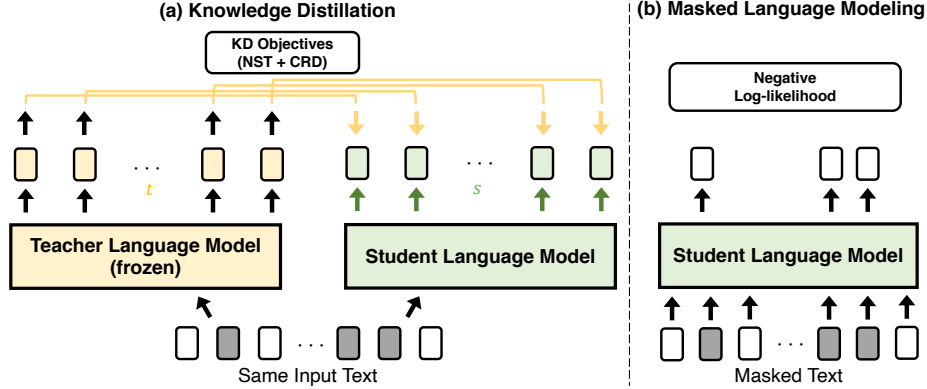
(a) Knowledge Distillation

KD Objectives (NST + CRD)

...

$t$

...

$s$

Teacher Language Model (frozen)

Student Language Model

...

Same Input Text

(b) Masked Language Modeling

Negative Log-likelihood

Student Language Model

...

Masked Text